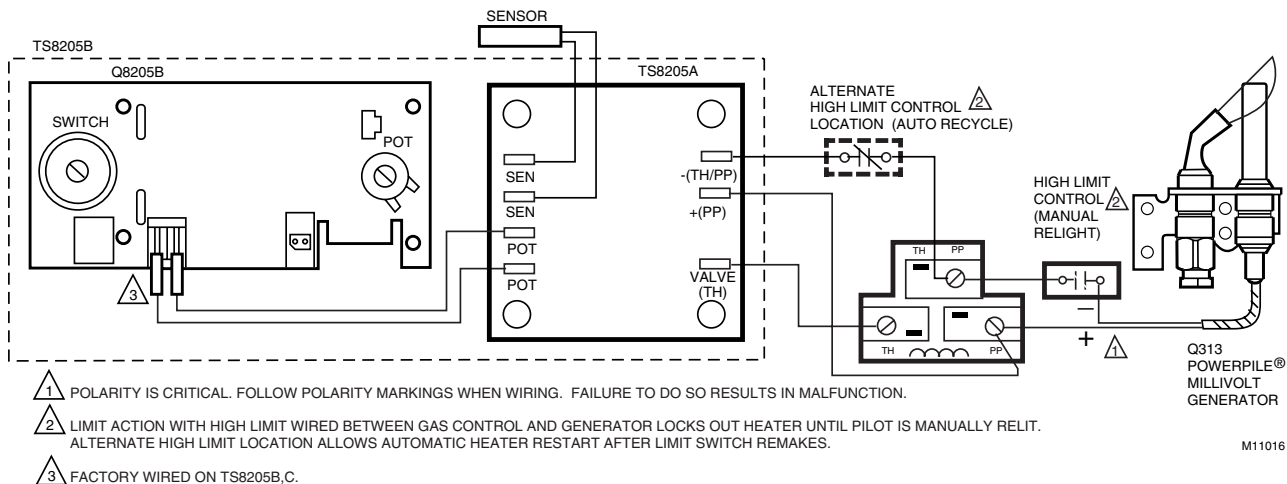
SENSOR

TS8205B

Q8205B

SWITCH

POT

TS8205A

SEN

SEN

POT

POT

-(TH/PP)

+(PP)

VALVE (TH)

ALTERNATE HIGH LIMIT CONTROL 2 LOCATION (AUTO RECYCLE)

HIGH LIMIT CONTROL 2 (MANUAL RELIGHT)

TH PP

TH PP

3

–

+ 1

Q313 POWERPILE® MILLIVOLT GENERATOR

1 POLARITY IS CRITICAL. FOLLOW POLARITY MARKINGS WHEN WIRING. FAILURE TO DO SO RESULTS IN MALFUNCTION.

2 LIMIT ACTION WITH HIGH LIMIT WIRED BETWEEN GAS CONTROL AND GENERATOR LOCKS OUT HEATER UNTIL PILOT IS MANUALLY RELIT. ALTERNATE HIGH LIMIT LOCATION ALLOWS AUTOMATIC HEATER RESTART AFTER LIMIT SWITCH REMAKES.

3 FACTORY WIRED ON TS8205B,C.

M11016